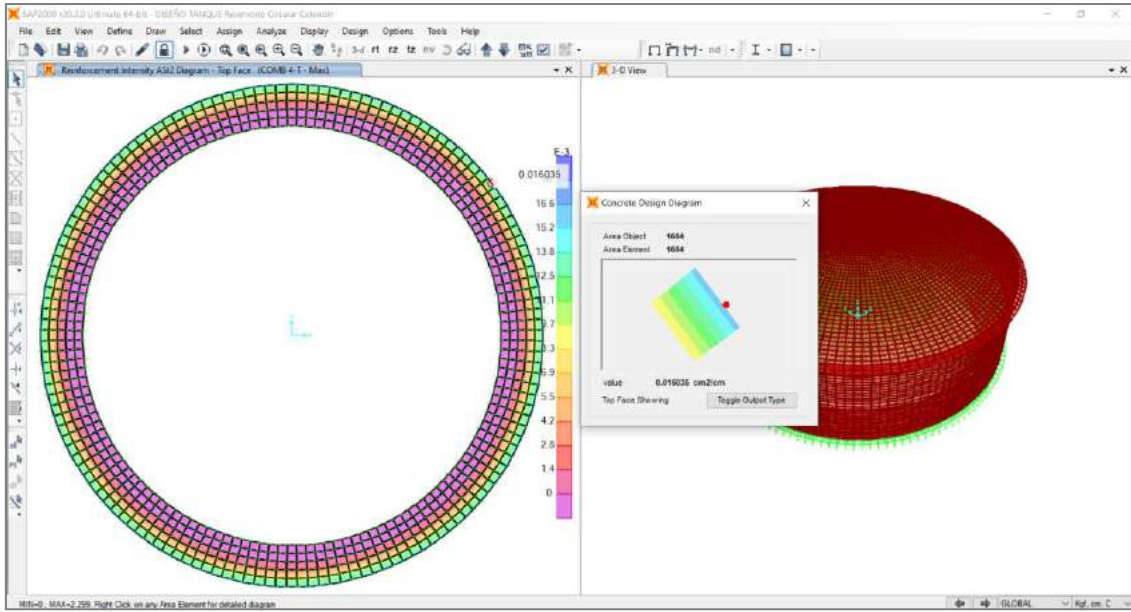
SAP2000 v20.2.0 Ultimate 64-bit - DISEÑO TANQUE Reservorio Circular Columbio

File Edit View Define Draw Select Assign Analyze Display Design Options Tools Help

Reinforcement Intensity AS12 Diagram - Top Face (COMB 4-T - Max)

3-D View

E-3
0.016035
16.6
15.2
13.8
12.5
11.1
9.7
8.3
6.9
5.5
4.2
2.8
1.4
0.

Concrete Design Diagram

Area Object 1654
Area Element 1654

value 0.016035 cm2/cm

Top Face Showing

Toggle Output Type

MIN=0., MAX=2.299. Right Click on any Area Element for detailed diagram

GLOBAL

Kgf, cm, C